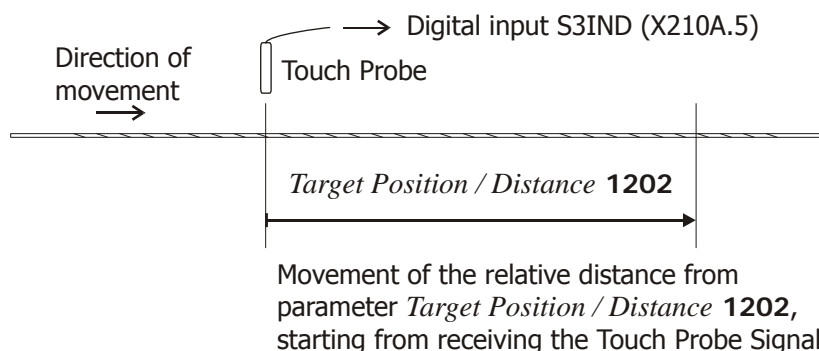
Digital input S3IND (X210A.5)

Direction of movement

Touch Probe

*Target Position / Distance* **1202**

Movement of the relative distance from parameter *Target Position / Distance* **1202**, starting from receiving the Touch Probe Signal